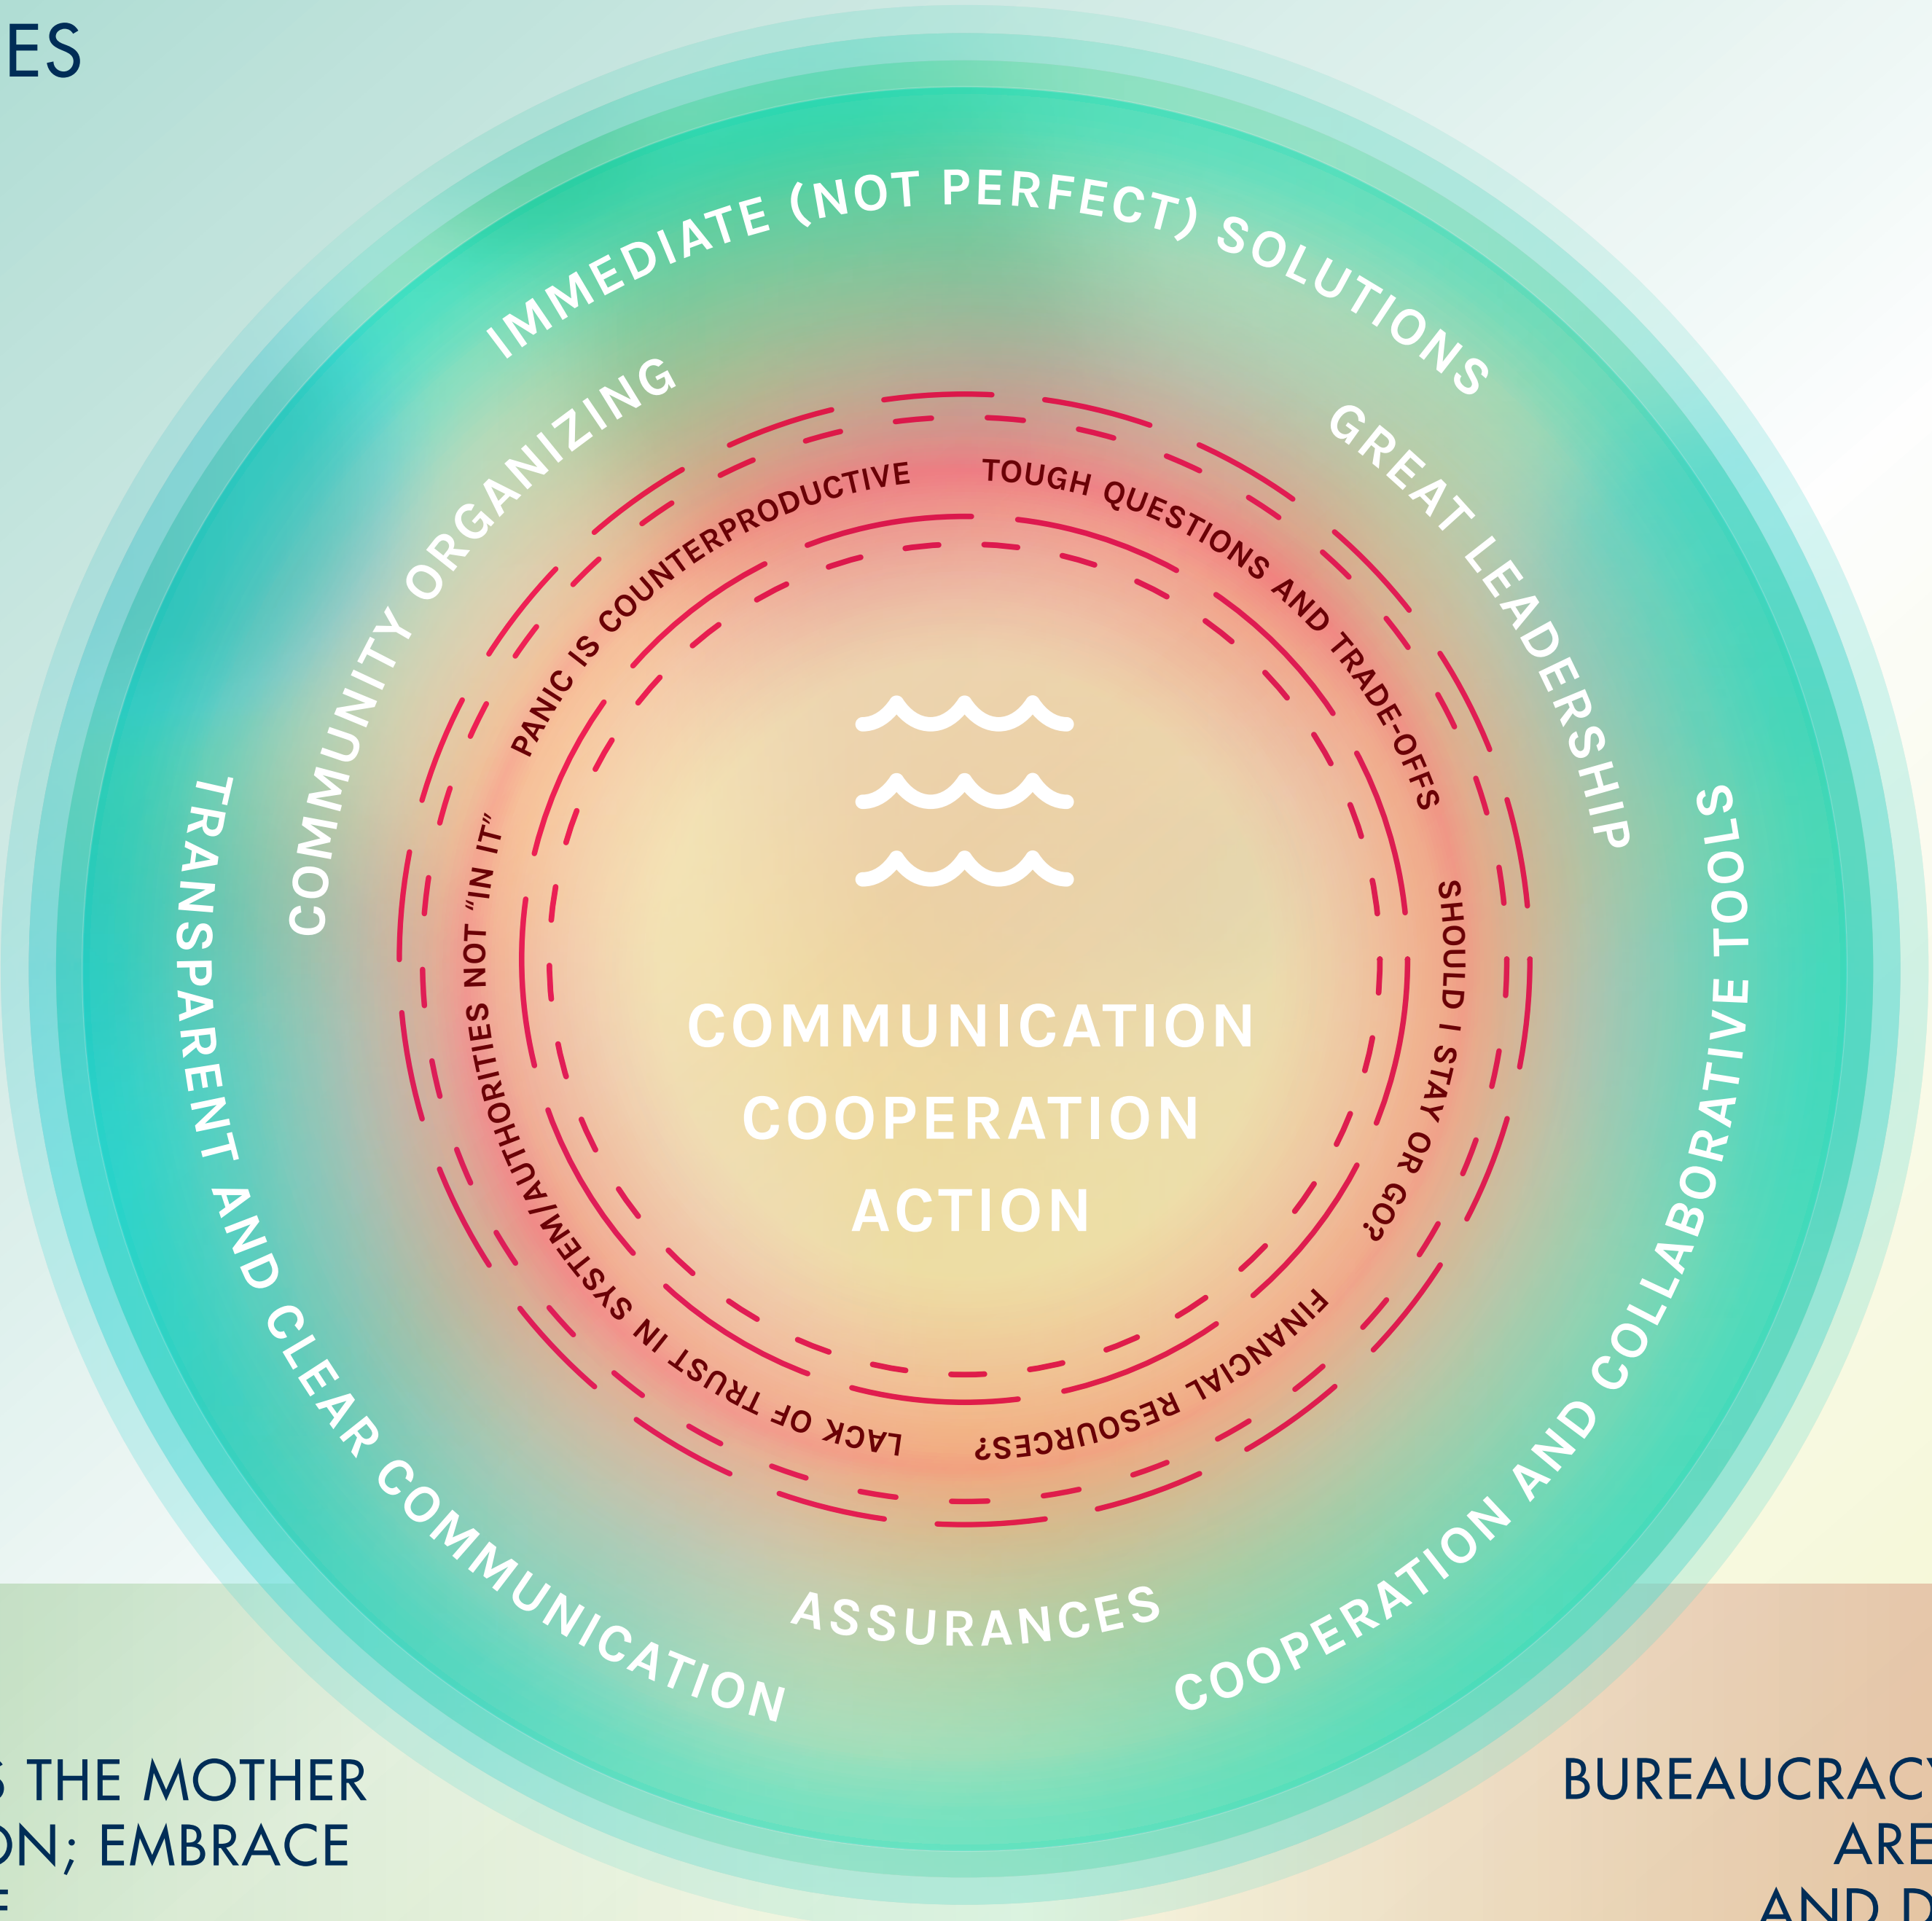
ES

IMMEDIATE (NOT PERFECT) SOLUTIONS

COMMUNITY ORGANIZING

GREAT LEADERSHIP

TRANSPARENT AND CLEAR COMMUNICATION

ASSURANCES

COOPERATION AND COLLABORATIVE TOOLS

PANIC IS COUNTERPRODUCTIVE

TOUGH QUESTIONS AND TRADE-OFFS

SHOULD I STAY OR GO?

FINANCIAL RESOURCES?

LACK OF TRUST IN SYSTEM/AUTHORITIES NOT "IN IT"

COMMUNICATION
COOPERATION
ACTION

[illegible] THE MOTHER
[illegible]ON; EMBRACE
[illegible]

BUREAUCRAC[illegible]
ARE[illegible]
AND D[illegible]